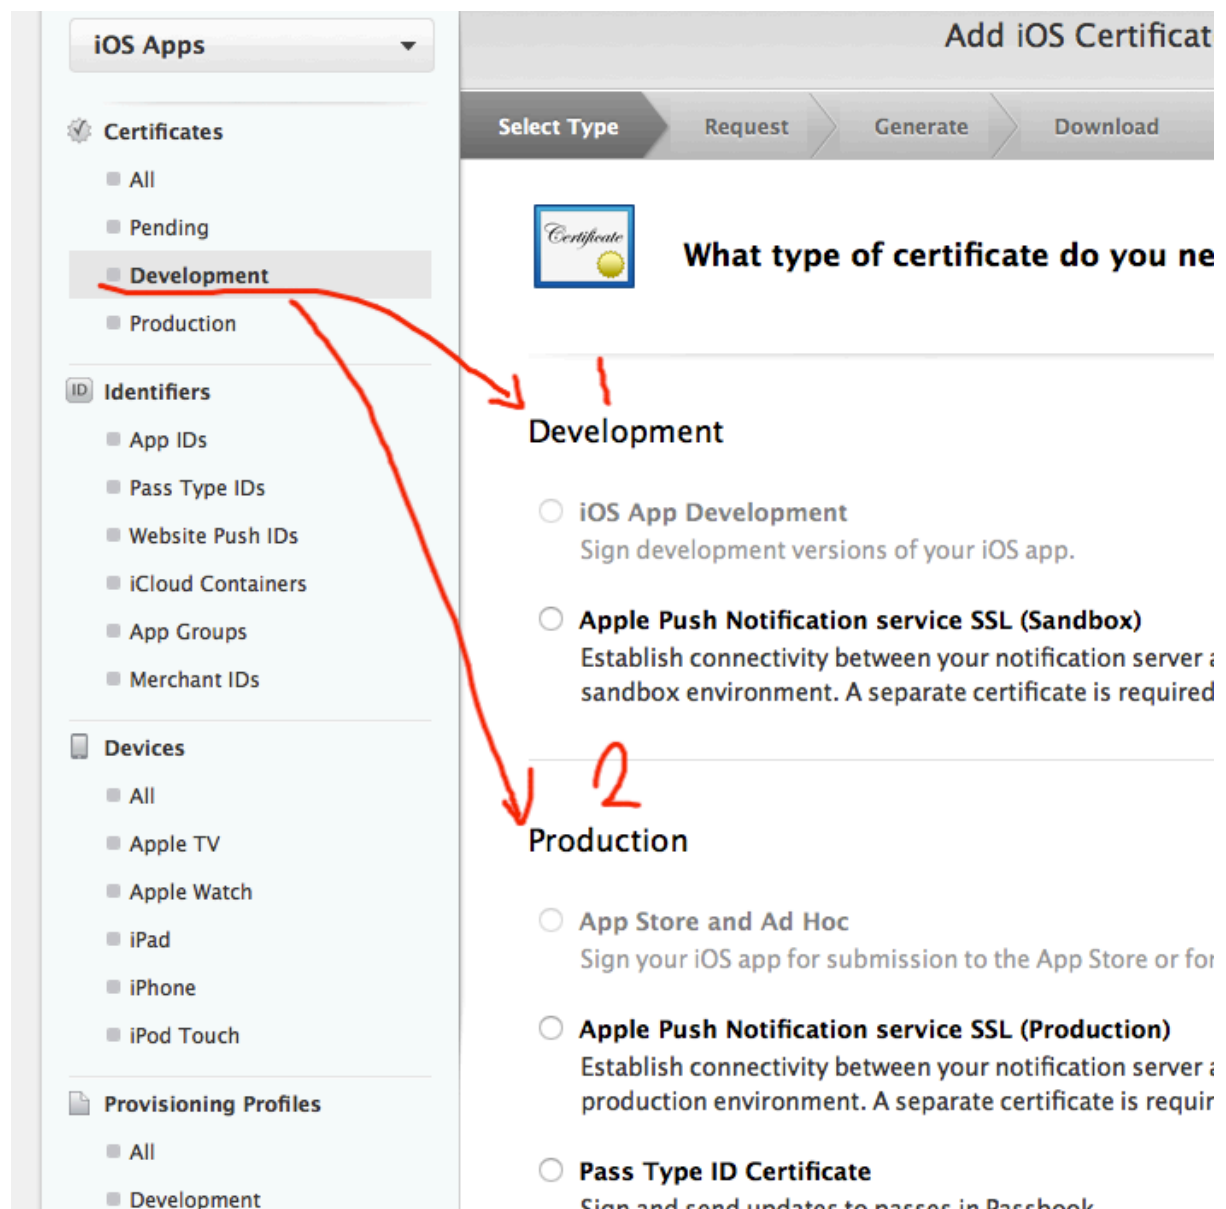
iOS Apps

Certificates
All
Pending
Development
Production

ID Identifiers
App IDs
Pass Type IDs
Website Push IDs
iCloud Containers
App Groups
Merchant IDs

Devices
All
Apple TV
Apple Watch
iPad
iPhone
iPod Touch

Provisioning Profiles
All
Development

Add iOS Certificat

Select Type
Request
Generate
Download

Certificate

What type of certificate do you ne

1

Development

iOS App Development
Sign development versions of your iOS app.

Apple Push Notification service SSL (Sandbox)
Establish connectivity between your notification server a sandbox environment. A separate certificate is required

2

Production

App Store and Ad Hoc
Sign your iOS app for submission to the App Store or for

Apple Push Notification service SSL (Production)
Establish connectivity between your notification server a production environment. A separate certificate is requir

Pass Type ID Certificate
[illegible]